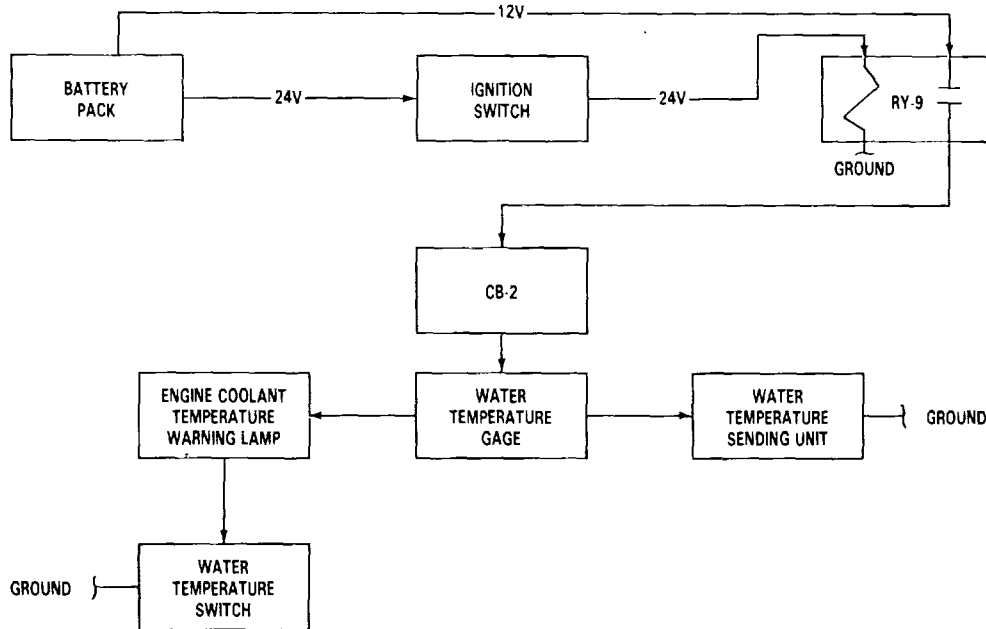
12V

BATTERY PACK

24V

IGNITION SWITCH

24V

RY-9

GROUND

CB-2

ENGINE COOLANT TEMPERATURE WARNING LAMP

WATER TEMPERATURE GAGE

WATER TEMPERATURE SENDING UNIT

GROUND

GROUND

WATER TEMPERATURE SWITCH